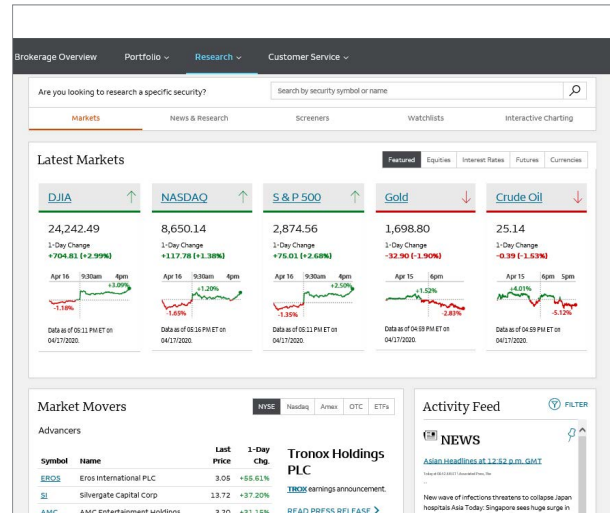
Brokerage Overview Portfolio ⌄ Research ⌄ Customer Service ⌄

Are you looking to research a specific security?

Search by security symbol or name

Markets News & Research Screeners Watchlists Interactive Charting

Latest Markets

Featured Equities Interest Rates Futures Currencies

DJIA
24,242.49
1-Day Change
+704.81 (+2.99%)
Apr 16 9:30am 4pm
+3.09%
-1.18%
Data as of 05:11 PM ET on 04/17/2020.

NASDAQ
8,650.14
1-Day Change
+117.78 (+1.38%)
Apr 16 9:30am 4pm
+1.20%
-1.65%
Data as of 05:16 PM ET on 04/17/2020.

S & P 500
2,874.56
1-Day Change
+75.01 (+2.68%)
Apr 16 9:30am 4pm
+2.50%
-1.35%
Data as of 05:11 PM ET on 04/17/2020.

Gold
1,698.80
1-Day Change
-32.90 (-1.90%)
Apr 15 6pm
+1.52%
-2.83%
Data as of 04:59 PM ET on 04/17/2020.

Crude Oil
25.14
1-Day Change
-0.39 (-1.53%)
Apr 15 6pm 5pm
+4.01%
-5.12%
Data as of 04:59 PM ET on 04/17/2020.

Market Movers

NYSE Nasdaq Amex OTC ETFs

Advancers

| Symbol | Name | Last Price | 1-Day Chg. |
|---|---|---|---|
| EROS | Eros International PLC | 3.05 | +55.61% |
| SI | Silvergate Capital Corp | 13.72 | +37.20% |
| AMC | AMC Entertainment Holdings | 3.70 | +31.15% |

Tronox Holdings PLC

TROX earnings announcement.

READ PRESS RELEASE >

Activity Feed

FILTER

NEWS

Asian Headlines at 12:52 p.m. GMT

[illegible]

New wave of infections threatens to collapse Japan hospitals Asia Today: Singapore sees huge surge in